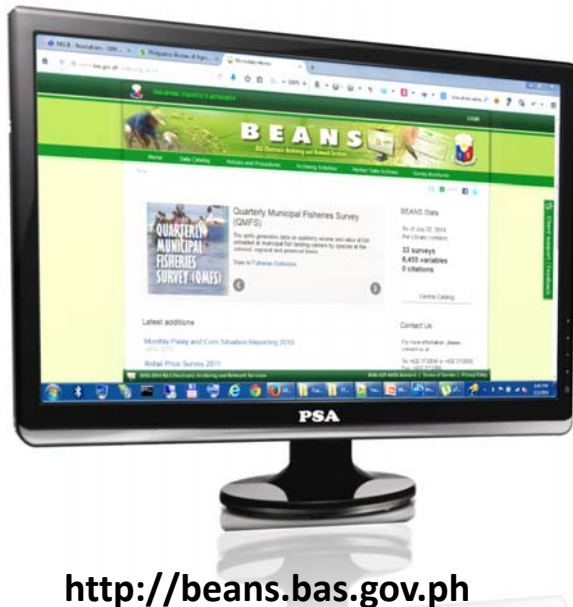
PHILIPPINE STATISTICS AUTHORITY

BEANS

BAS Electronic Archiving and Network Services

Home
Data Catalog
Policies and Procedures
Archiving Activities
Partner Data Archives
Survey Brochures

Quarterly Municipal Fisheries Survey (QMFS)

QUARTERLY MUNICIPAL FISHERIES SURVEY (QMFS)

View in Fisheries Collection

BEANS Stats

As of July 02, 2014 the Library contains:

33 surveys
6,455 variables
0 citations

Central Catalog

Latest additions

Monthly Palay and Corn Situation Reporting 2010

Retail Price Survey 2011

Contact Us

PSA

http://beans.bas.gov.ph